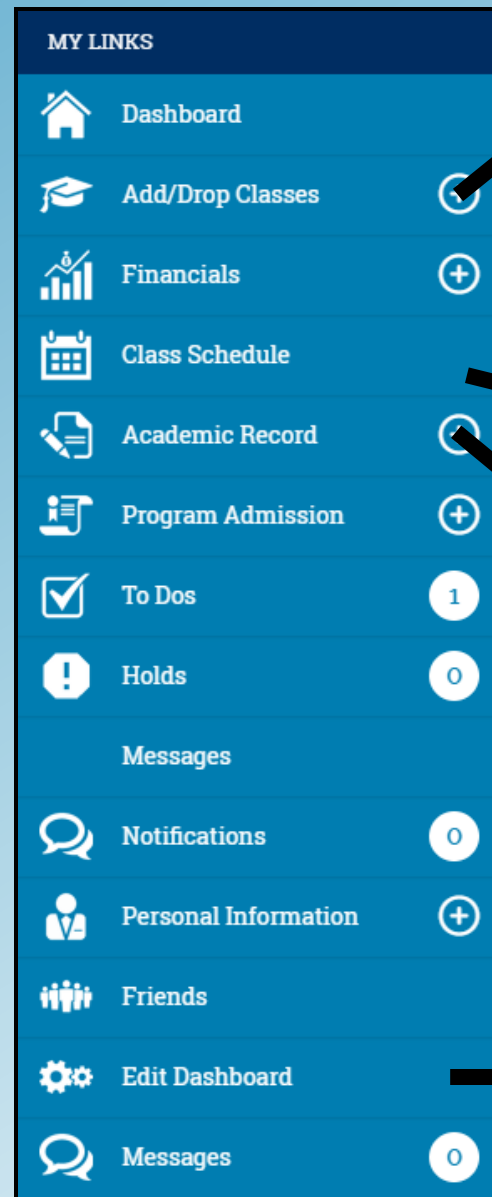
MY LINKS

Dashboard

Add/Drop Classes

Financials

Class Schedule

Academic Record

Program Admission

To Dos 1

Holds 0

Messages

Notifications 0

Personal Information

Friends

Edit Dashboard

Messages 0